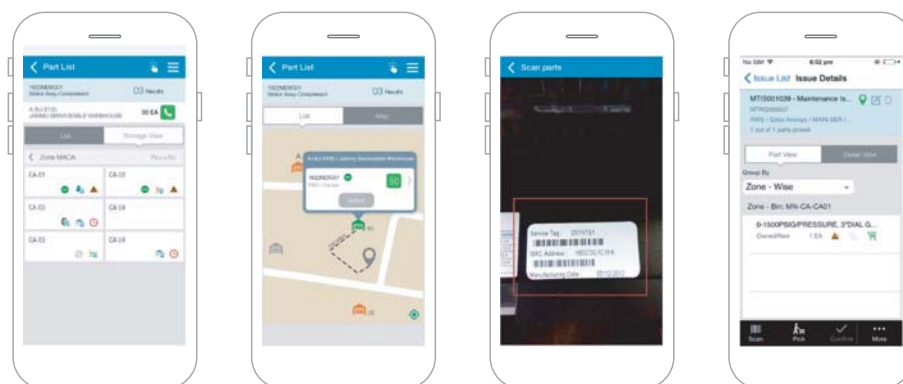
Part List

03 Results

JAMMU SERVICEABLE WAREHOUSE

50 EA

List

Storage View

Zone MACA

CA 01

CA 02

CA 03

CA 04

CA 03

CA 04

Part List

03 Results

List

Map

Scan parts

Service Tag

Manufacturing Date

No SIM

6:02 pm

Issue List

Issue Details

MTIS001039 - Maintenance Is...

1 out of 1 parts picked

Part View

Detail View

Group By

Zone - Wise

Zone - Bin: MN-CA-CA01

0-1500PSIG/PRESSURE, 3"DIAL G...

Owned/New

1 EA

Scan

Pick

Confirm

More